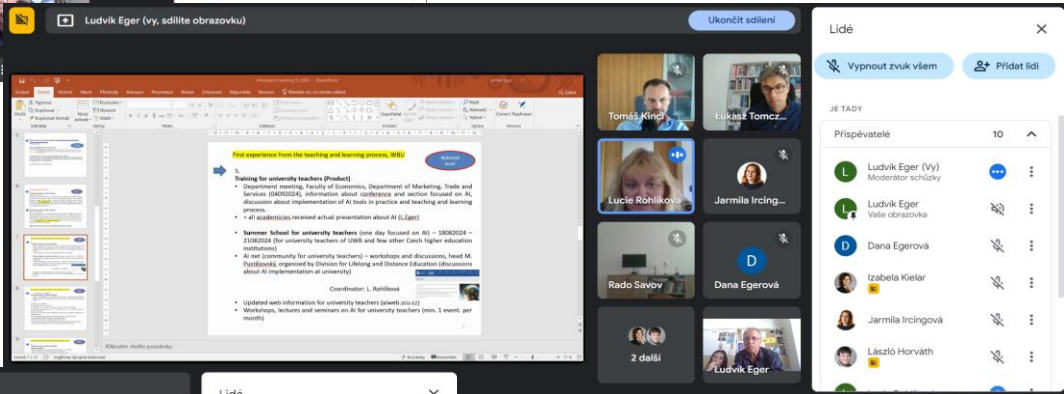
Ludvík Eger (vy, sdílíte obrazovku)

Ukončit sdílení

First experience from the teaching and learning process, WBU

National level

5.
Training for university teachers (Product)

• Department meeting, Faculty of Economics, Department of Marketing, Trade and Services (04092024), information about conference and section focused on AI, discussion about implementation of AI tools in practice and teaching and learning process.
• + all academicies received actual presentation about AI (L. Eger)

• Summer School for university teachers (one day focused on AI) – 18082024 – 21082024 (for university teachers of UWB and few other Czech higher education institutions)
• AI net (community for university teachers) – workshops and discussions, head M. Pustikovský, organized by Division for Lifelong and Distance Education (discussions about AI implementation at university)

Coordinator: L. Rohlíková

• Updated web information for university teachers (aiweb.zcu.cz)
• Workshops, lectures and seminars on AI for university teachers (min. 1 event. per month)

Kliknutím vložíte poznámky.

Tomáš Kincl
Łukasz Tomcz...
Lucie Rohlíková
Jarmila Ircing...
Rado Savov
Dana Egerová
2 další
Ludvík Eger

Lidé

Vypnout zvuk všem
Přidat lidi

JE TADY

Přispěvatelé 10

Ludvík Eger (Vy)
Moderátor schůzky
Ludvík Eger
Vaše obrazovka
Dana Egerová
Izabela Kielar
Jarmila Ircingová
László Horváth

Lidé